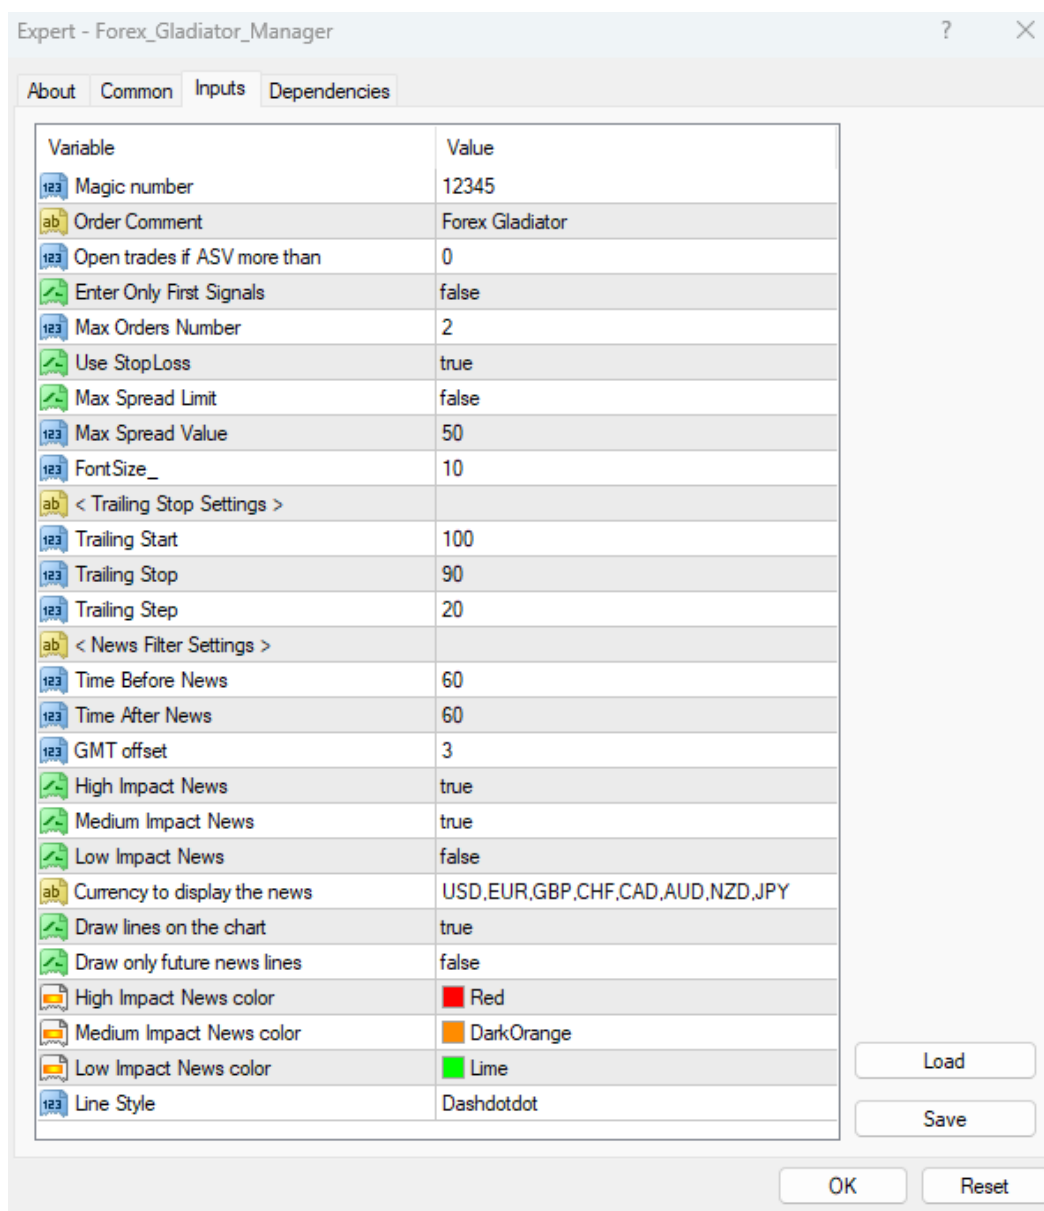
Expert - Forex_Gladiator_Manager

?

About Common Inputs Dependencies

| Variable | Value |
|---|---|
| 123 Magic number | 12345 |
| ab Order Comment | Forex Gladiator |
| 123 Open trades if ASV more than | 0 |
| Enter Only First Signals | false |
| 123 Max Orders Number | 2 |
| Use StopLoss | true |
| Max Spread Limit | false |
| 123 Max Spread Value | 50 |
| 123 FontSize_ | 10 |
| ab < Trailing Stop Settings > | |
| 123 Trailing Start | 100 |
| 123 Trailing Stop | 90 |
| 123 Trailing Step | 20 |
| ab < News Filter Settings > | |
| 123 Time Before News | 60 |
| 123 Time After News | 60 |
| 123 GMT offset | 3 |
| High Impact News | true |
| Medium Impact News | true |
| Low Impact News | false |
| ab Currency to display the news | USD,EUR,GBP,CHF,CAD,AUD,NZD,JPY |
| Draw lines on the chart | true |
| Draw only future news lines | false |
| High Impact News color | Red |
| Medium Impact News color | DarkOrange |
| Low Impact News color | Lime |
| 123 Line Style | Dashdotdot |

Load

Save

OK Reset